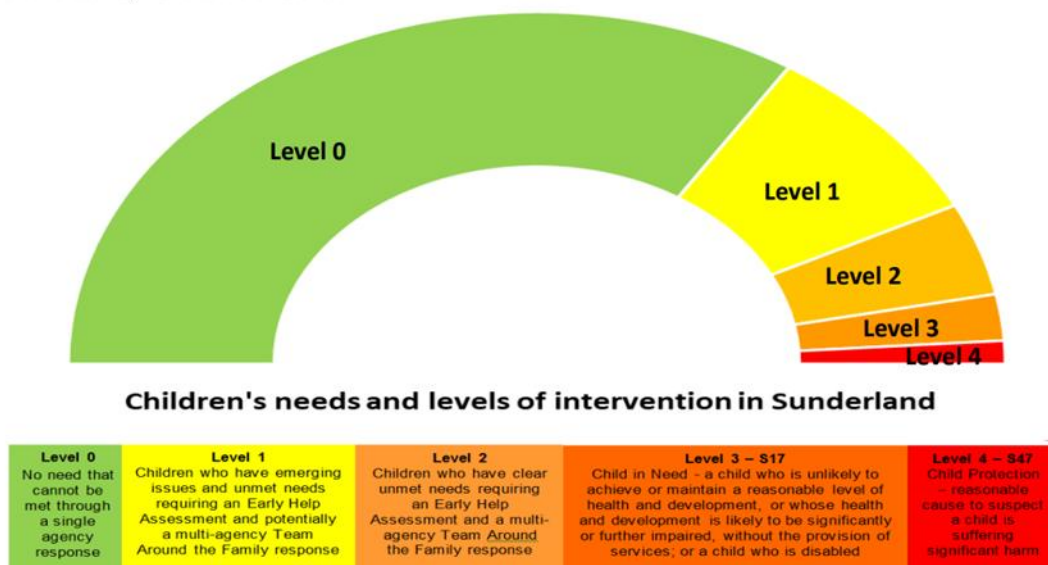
Level 0

Level 1

Level 2

Level 3

Level 4

Children's needs and levels of intervention in Sunderland

| Level 0 No need that cannot be met through a single agency response | Level 1 Children who have emerging issues and unmet needs requiring an Early Help Assessment and potentially a multi-agency Team Around the Family response | Level 2 Children who have clear unmet needs requiring an Early Help Assessment and a multi-agency Team Around the Family response | Level 3 – S17 Child in Need - a child who is unlikely to achieve or maintain a reasonable level of health and development, or whose health and development is likely to be significantly or further impaired, without the provision of services; or a child who is disabled | Level 4 – S47 Child Protection – reasonable cause to suspect a child is suffering significant harm |
|---|---|---|---|---|